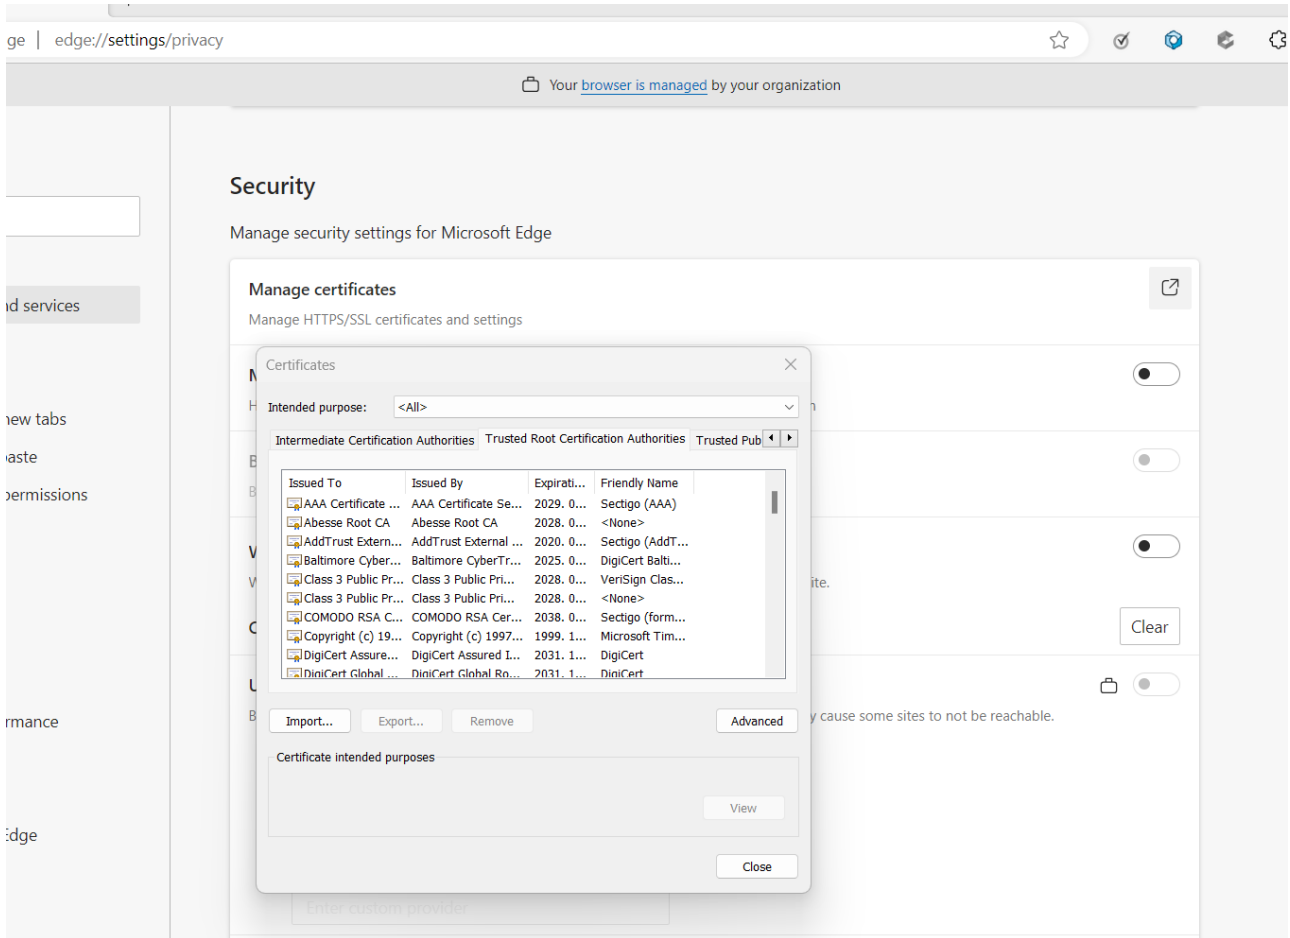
ge | edge://settings/privacy

Your browser is managed by your organization

ıd services

ıew tabs
ıaste
ɔermissions

rmance

Edge

Security

Manage security settings for Microsoft Edge

Manage certificates
Manage HTTPS/SSL certificates and settings

Certificates

Intended purpose: <All>

Intermediate Certification Authorities | Trusted Root Certification Authorities | Trusted Pub

| Issued To | Issued By | Expirati... | Friendly Name |
|---|---|---|---|
| AAA Certificate ... | AAA Certificate Se... | 2029. 0... | Sectigo (AAA) |
| Abesse Root CA | Abesse Root CA | 2028. 0... | <None> |
| AddTrust Extern... | AddTrust External ... | 2020. 0... | Sectigo (AddT... |
| Baltimore Cyber... | Baltimore CyberTr... | 2025. 0... | DigiCert Balti... |
| Class 3 Public Pr... | Class 3 Public Pri... | 2028. 0... | VeriSign Clas... |
| Class 3 Public Pr... | Class 3 Public Pri... | 2028. 0... | <None> |
| COMODO RSA C... | COMODO RSA Cer... | 2038. 0... | Sectigo (form... |
| Copyright (c) 19... | Copyright (c) 1997... | 1999. 1... | Microsoft Tim... |
| DigiCert Assure... | DigiCert Assured I... | 2031. 1... | DigiCert |
| DigiCert Global ... | DigiCert Global Ro... | 2031. 1... | DigiCert |

Import... Export... Remove Advanced

Certificate intended purposes

View

Close

ite.

Clear

y cause some sites to not be reachable.

Enter custom provider